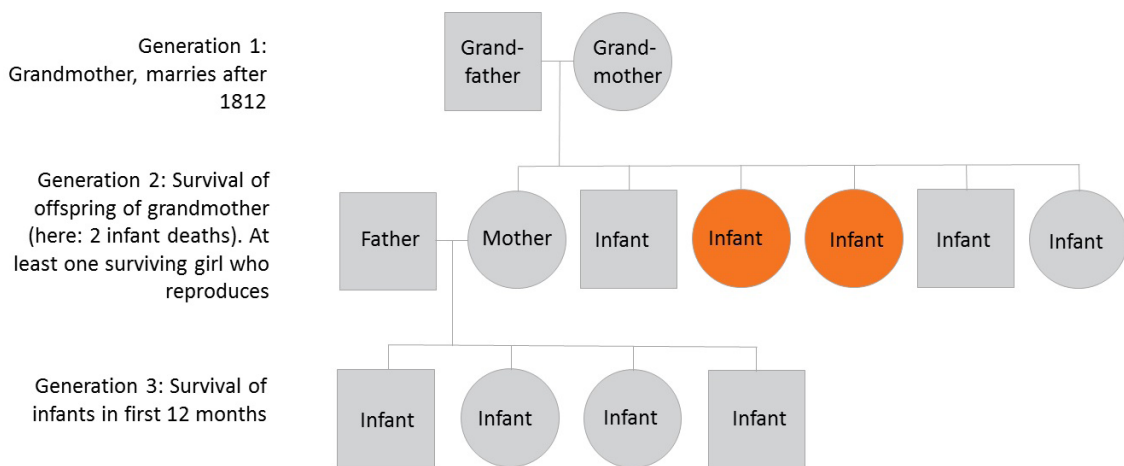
Generation 1: Grandmother, marries after 1812

Grandfather

Grandmother

Generation 2: Survival of offspring of grandmother (here: 2 infant deaths). At least one surviving girl who reproduces

Father

Mother

Infant

Infant

Infant

Infant

Infant

Generation 3: Survival of infants in first 12 months

Infant

Infant

Infant

Infant